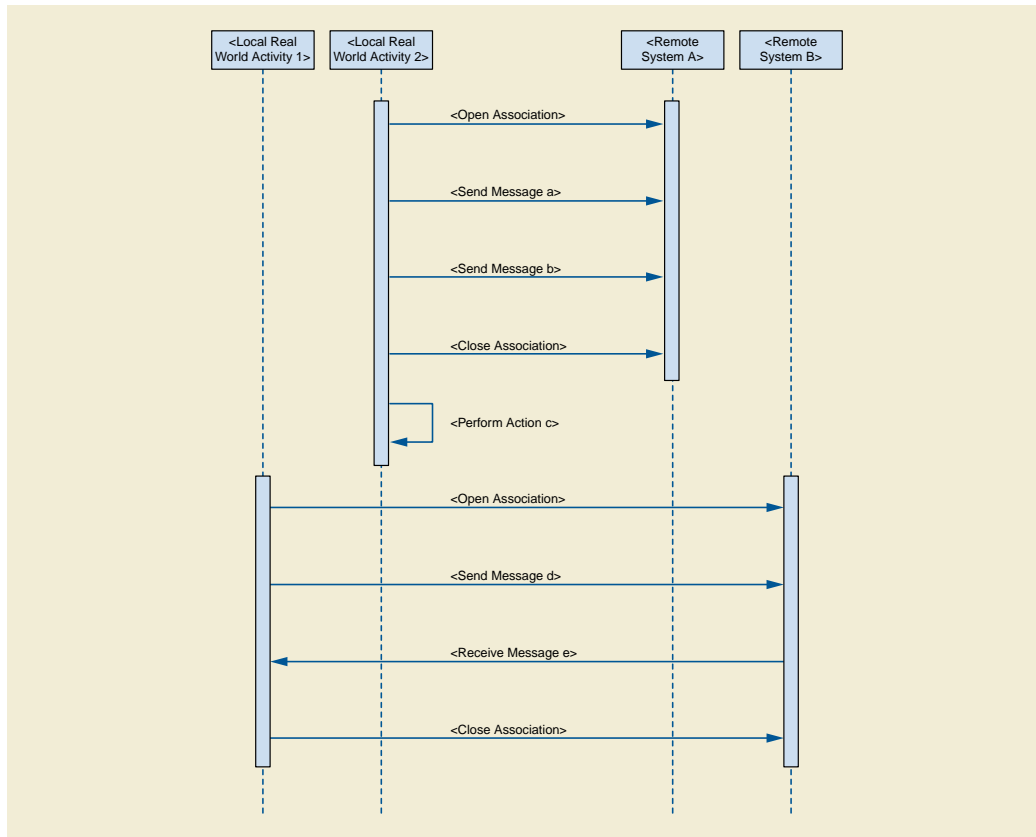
<Local Real World Activity 1>

<Local Real World Activity 2>

<Remote System A>

<Remote System B>

<Open Association>

<Send Message a>

<Send Message b>

<Close Association>

<Perform Action c>

<Open Association>

<Send Message d>

<Receive Message e>

<Close Association>